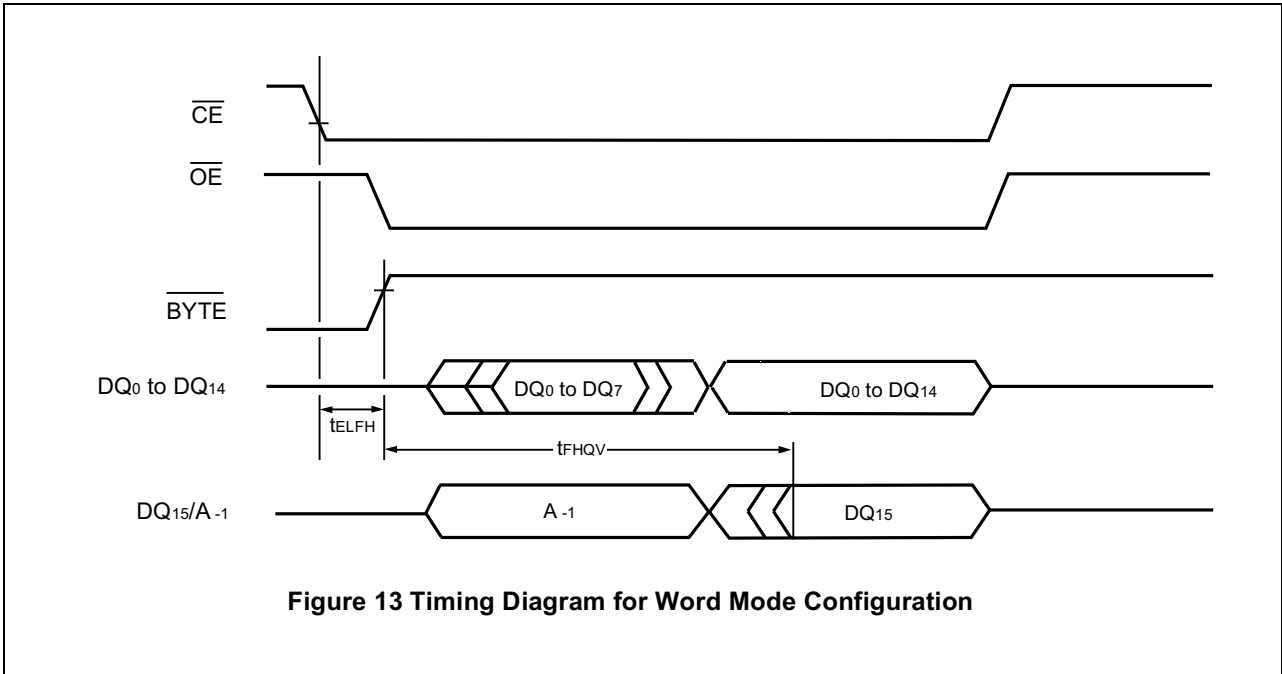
$\overline{CE}$

$\overline{OE}$

$\overline{BYTE}$

$DQ_0$ to $DQ_{14}$

$DQ_0$ to $DQ_7$

$DQ_0$ to $DQ_{14}$

$t_{ELFH}$

$t_{FHQV}$

$DQ_{15}/A_{-1}$

$A_{-1}$

$DQ_{15}$

**Figure 13 Timing Diagram for Word Mode Configuration**